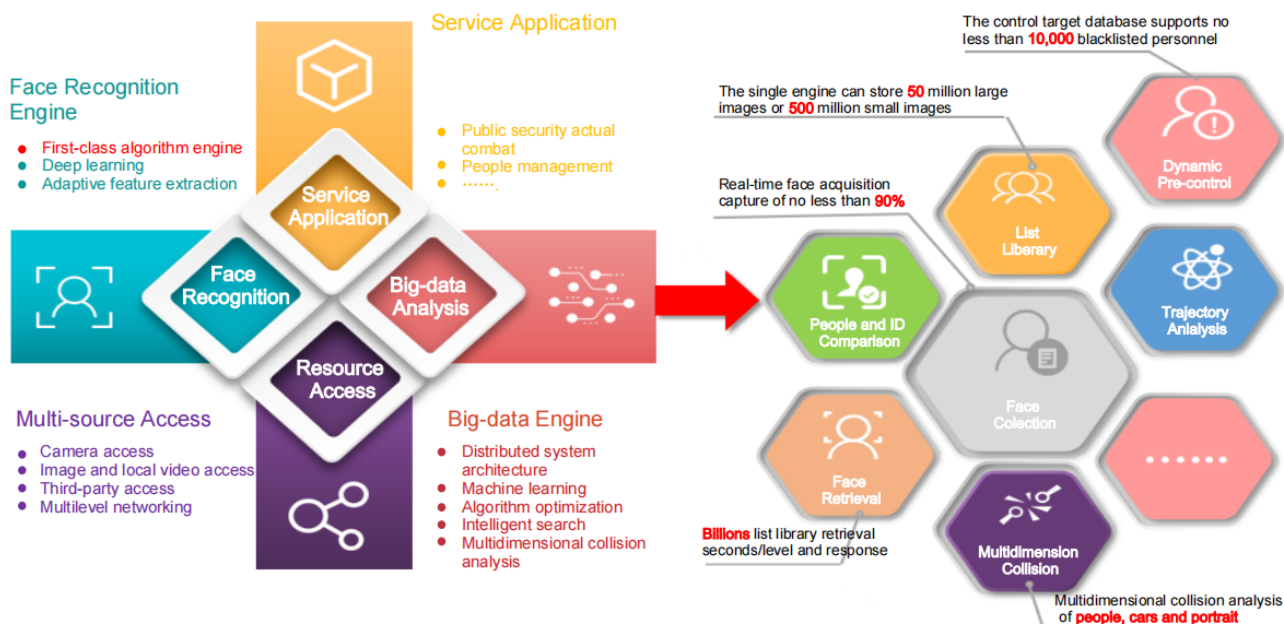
Service Application

Face Recognition Engine
- First-class algorithm engine
- Deep learning
- Adaptive feature extraction

- Public security actual combat
- People management
- ·······.

Service Application

Face Recognition

Big-data Analysis

Resource Access

Multi-source Access
- Camera access
- Image and local video access
- Third-party access
- Multilevel networking

Big-data Engine
- Distributed system architecture
- Machine learning
- Algorithm optimization
- Intelligent search
- Multidimensional collision analysis

The control target database supports no less than 10,000 blacklisted personnel

The single engine can store 50 million large images or 500 million small images

Real-time face acquisition capture of no less than 90%

Dynamic Pre-control

List Liberary

Trajectory Anlaysis

People and ID Comparison

Face Colection

Face Retrieval

······

Multidimension Collision

Billions list library retrieval seconds/level and response

Multidimensional collision analysis of people, cars and portrait